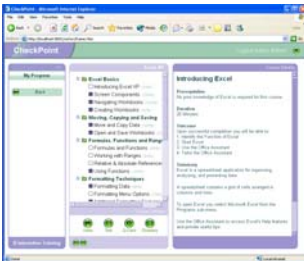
CheckPoint - Microsoft Internet Explorer

File Edit View Favorites Tools Help

Back Search Favorites Media

Address http://localhost:8080/online/frame.htm

CheckPoint

My Progress

Start

1 Excel Basics
Introducing Excel XP
Screen Components
Navigating Workbooks
Creating Workbooks

2 Moving, Copying and Saving
Move and Copy Data
Open and Save Workbooks

3 Formulas, Functions and Ranges
Formulas and Functions
Working with Ranges
Relative & Absolute References
Using Functions

4 Formatting Techniques
Formatting Data
Formatting Menu Options

Introducing Excel

Prerequisites
No prior knowledge of Excel is required for this course.

Duration
20 Minutes

Outcomes
Upon successful completion you will be able to:
1. Identify the Function of Excel
2. Start Excel
3. Use the Office Assistant
4. Close the Office Assistant

Summary
Excel is a spreadsheet application for organizing, analyzing, and presenting data.

A spreadsheet contains a grid of cells arranged in columns and rows.

To start Excel you select Microsoft Excel from the Programs sub-menu.

Use the Office Assistant to access Excel's Help features and provide useful tips.

Information Catalog